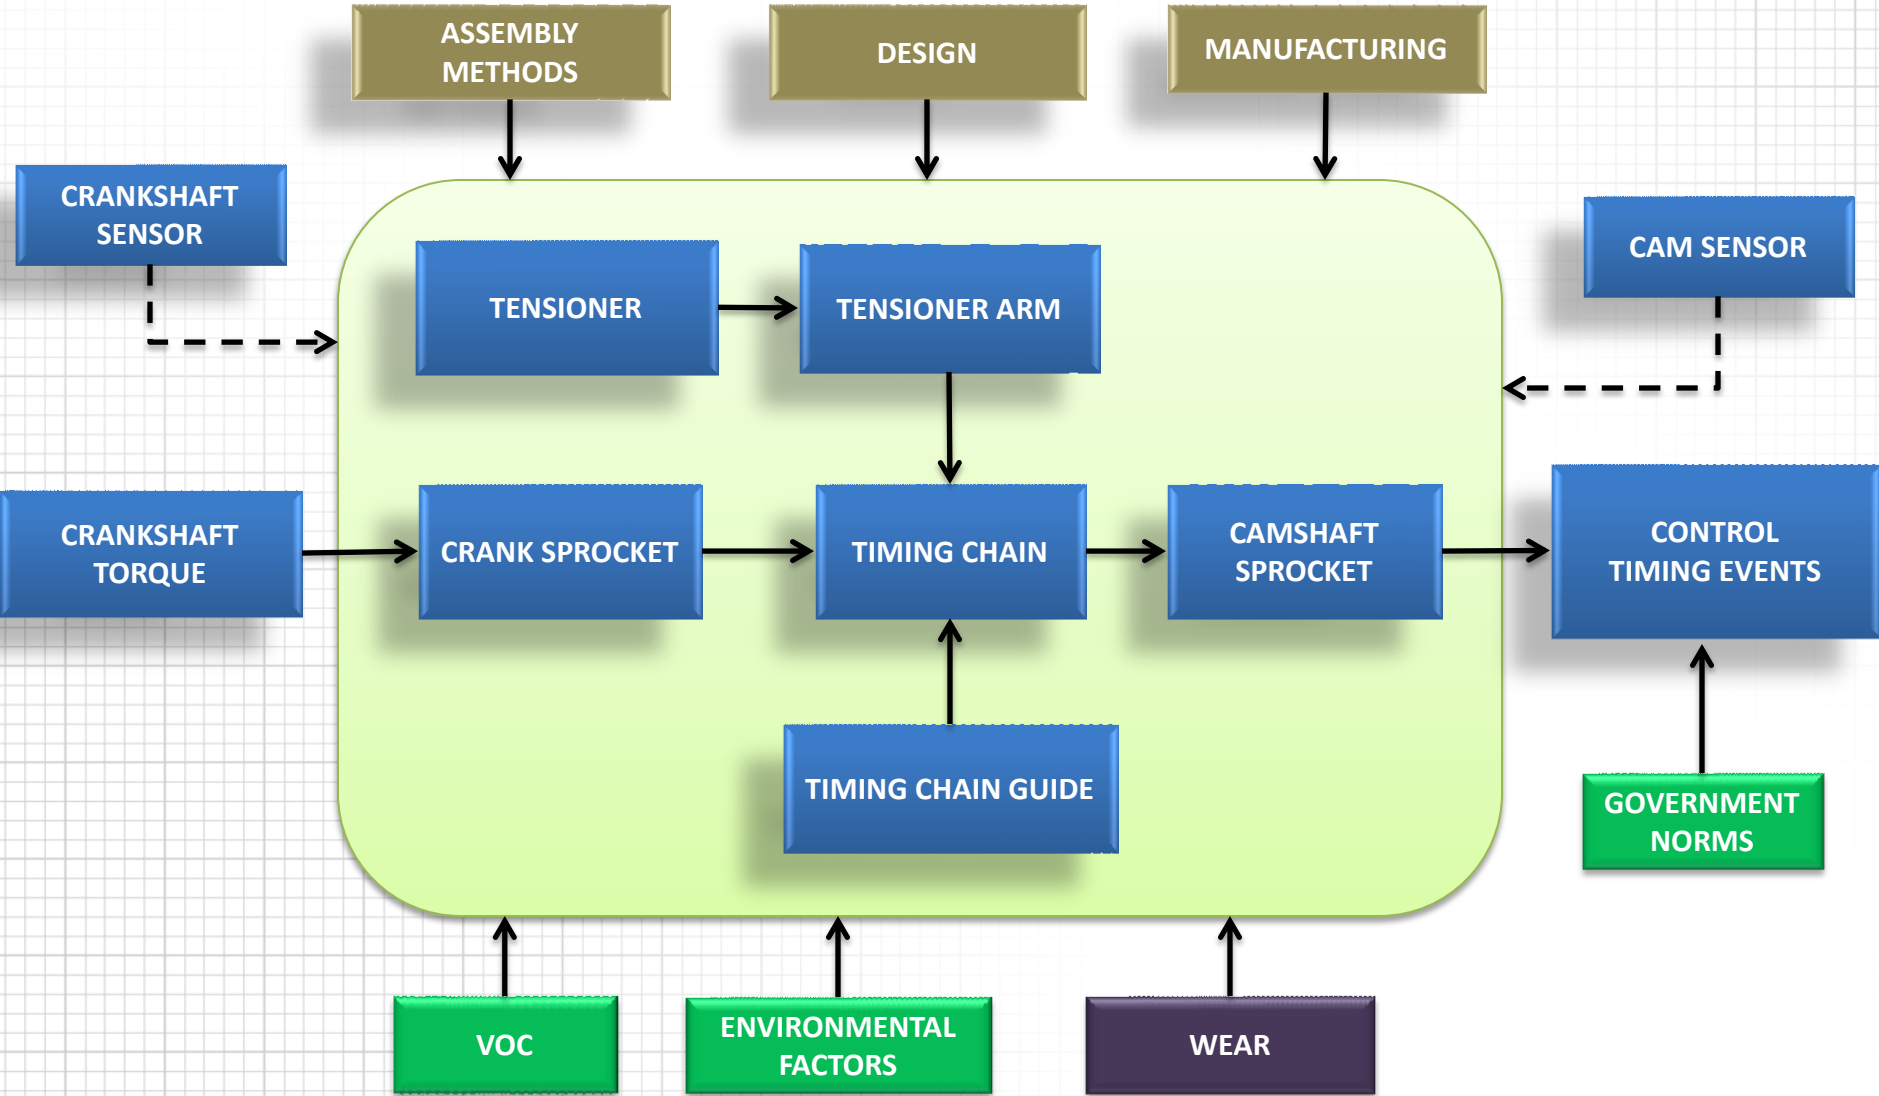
ASSEMBLY METHODS

DESIGN

MANUFACTURING

CRANKSHAFT SENSOR

CAM SENSOR

TENSIONER

TENSIONER ARM

CRANKSHAFT TORQUE

CRANK SPROCKET

TIMING CHAIN

CAMSHAFT SPROCKET

CONTROL TIMING EVENTS

TIMING CHAIN GUIDE

GOVERNMENT NORMS

VOC

ENVIRONMENTAL FACTORS

WEAR